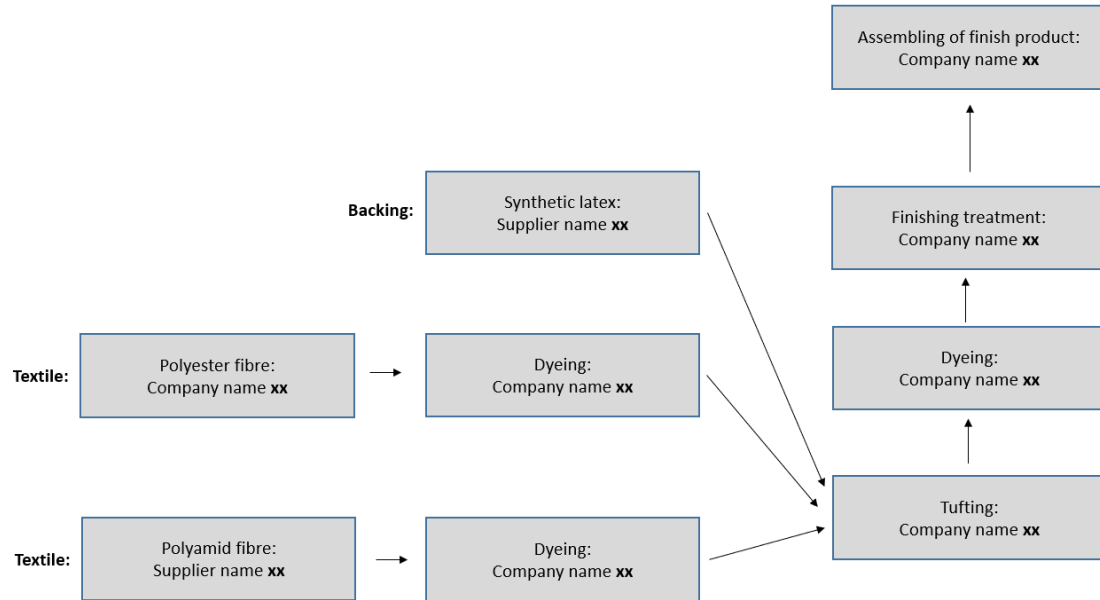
Assembling of finish product:
Company name **xx**

Backing:

Synthetic latex:
Supplier name **xx**

Finishing treatment:
Company name **xx**

Textile:

Polyester fibre:
Company name **xx**

Dyeing:
Company name **xx**

Dyeing:
Company name **xx**

Tufting:
Company name **xx**

Textile:

Polyamid fibre:
Supplier name **xx**

Dyeing:
Company name **xx**